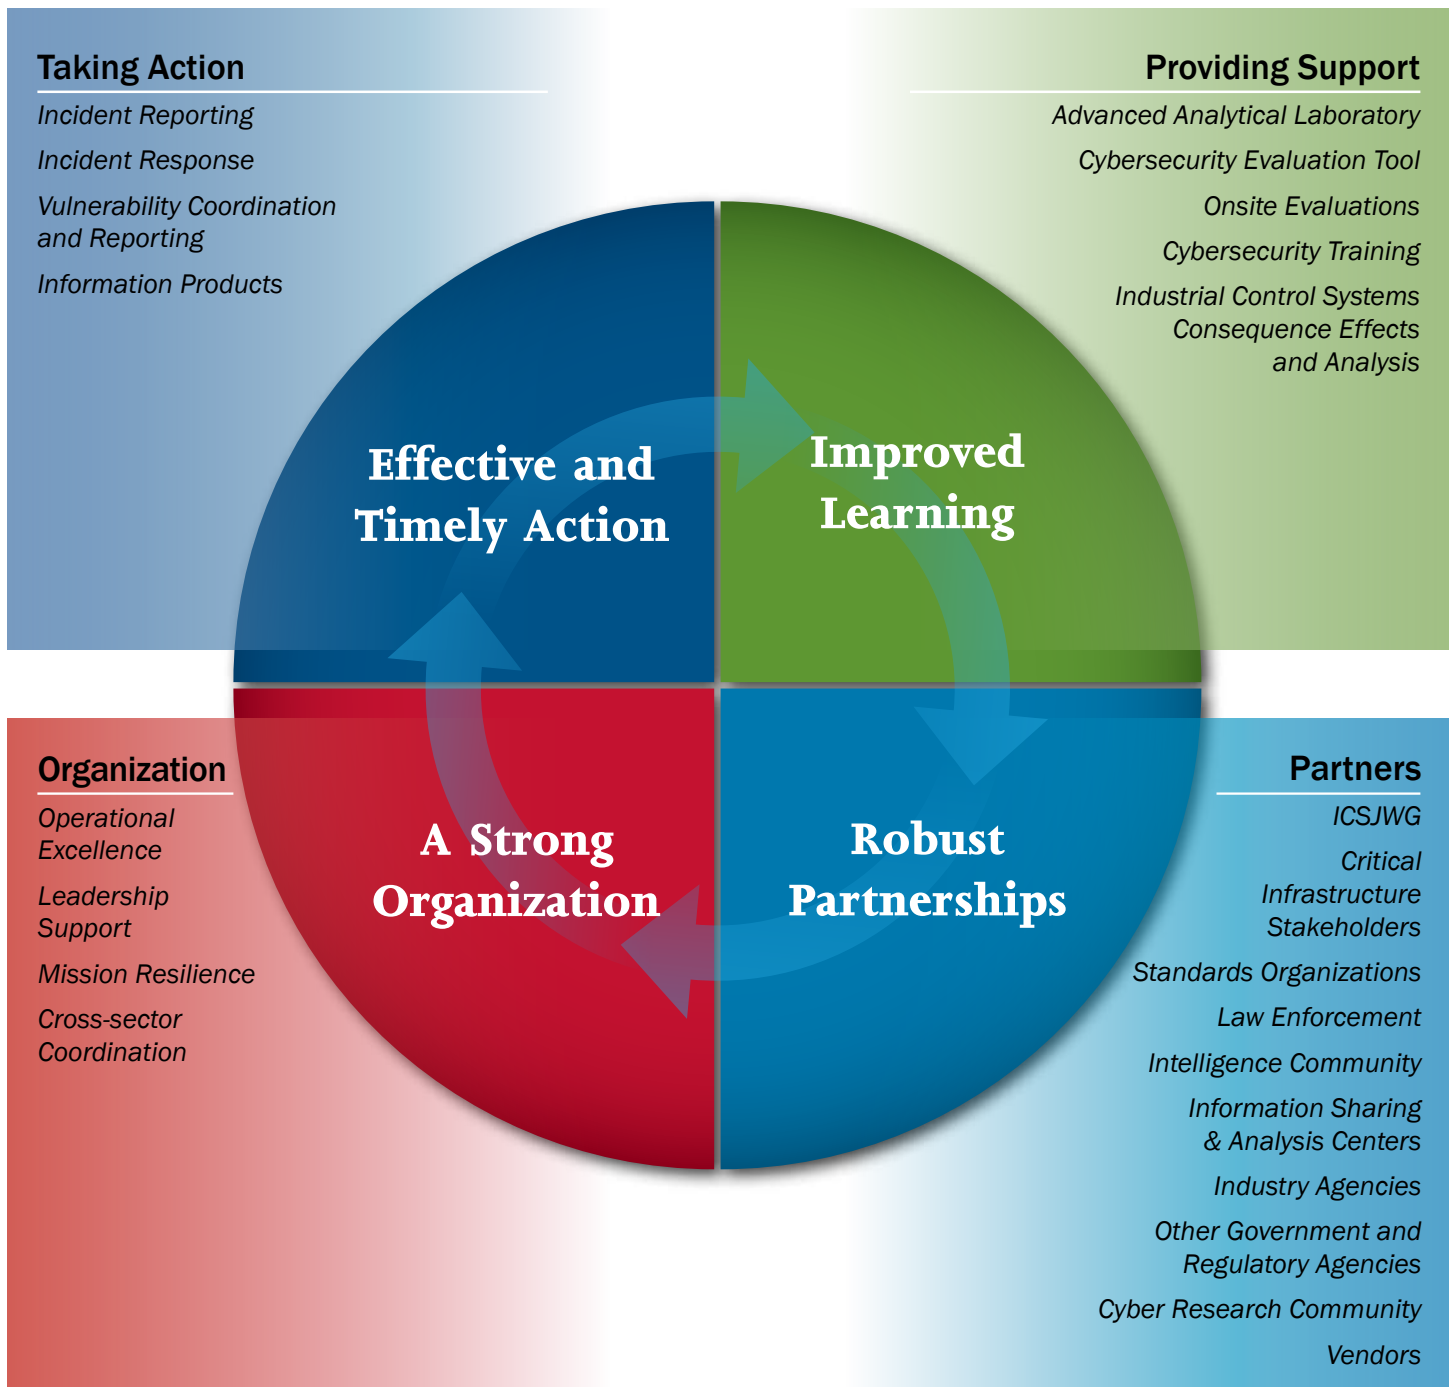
Taking Action
Incident Reporting
Incident Response
Vulnerability Coordination and Reporting
Information Products

Providing Support
Advanced Analytical Laboratory
Cybersecurity Evaluation Tool
Onsite Evaluations
Cybersecurity Training
Industrial Control Systems Consequence Effects and Analysis

Effective and Timely Action

Improved Learning

A Strong Organization

Robust Partnerships

Organization
Operational Excellence
Leadership Support
Mission Resilience
Cross-sector Coordination

Partners
ICSJWG
Critical Infrastructure Stakeholders
Standards Organizations
Law Enforcement
Intelligence Community
Information Sharing & Analysis Centers
Industry Agencies
Other Government and Regulatory Agencies
Cyber Research Community
Vendors